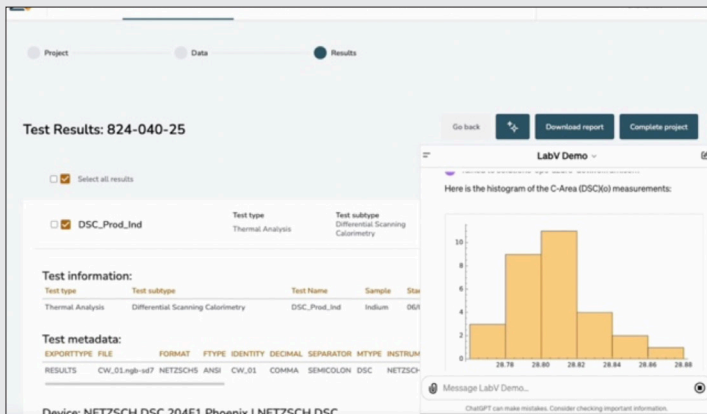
Project

Data

Results

Test Results: 824-040-25

Go back

Download report

Complete project

Select all results

DSC_Prod_Ind

Test type
Thermal Analysis

Test subtype
Differential Scanning Calorimetry

Test information:

| Test type | Test subtype | Test Name | Sample | Sta |
|---|---|---|---|---|
| Thermal Analysis | Differential Scanning Calorimetry | DSC_Prod_Ind | Indium | 06/ |

Test metadata:

| EXPORTTYPE | FILE | FORMAT | FTYPE | IDENTITY | DECIMAL | SEPARATOR | MTYPE | INSTRUM |
|---|---|---|---|---|---|---|---|---|
| RESULTS | CW_01.ngb-sd7 | NETZSCHS | ANSI | CW_01 | COMMA | SEMICOLON | DSC | NETZSC |

Device: NETZSCH DSC 204F1 Phoenix | NETZSCH DSC

LabV Demo

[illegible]

Here is the histogram of the C-Area (DSC)(o) measurements:

10
8
6
4
2
0

28.78 28.80 28.82 28.84 28.86 28.88

Message LabV Demo...

ChatGPT can make mistakes. Consider checking important information.